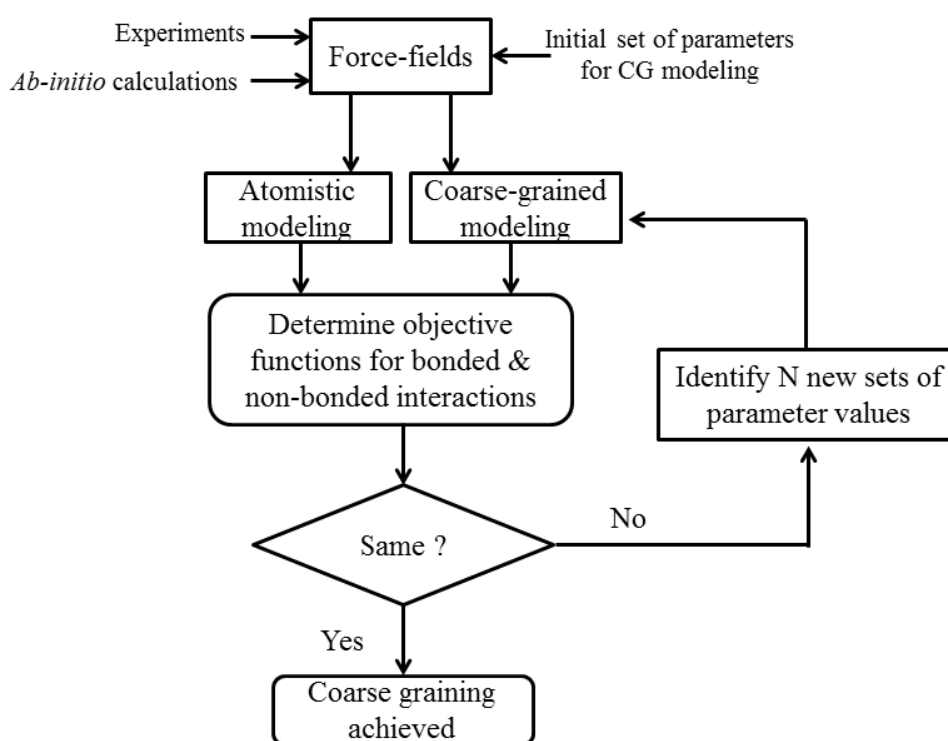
Experiments

Ab-initio calculations

Force-fields

Initial set of parameters for CG modeling

Atomistic modeling

Coarse-grained modeling

Determine objective functions for bonded & non-bonded interactions

Identify N new sets of parameter values

Same ?

No

Yes

Coarse graining achieved